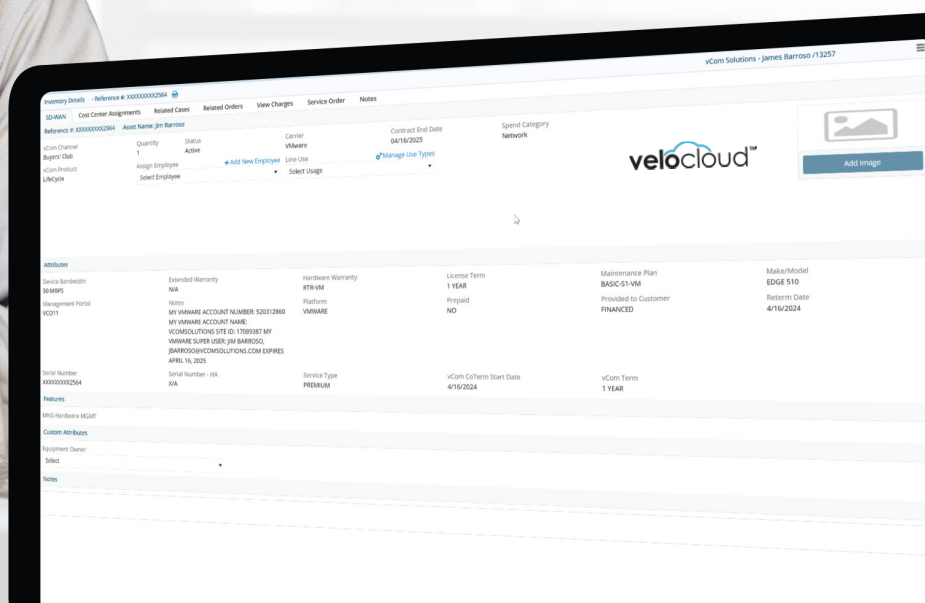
vCom Solutions - James Barroso /13257

Inventory Details - Reference #: XXXXXXXXX2564

SD-WAN Cost Center Assignments Related Cases Related Orders View Charges Service Order Notes

Reference #: XXXXXXXXX2564 Asset Name: Jim Barroso

vCom Channel
Buyers' Club

vCom Product
LifeCycle

Quantity
1

Status
Active

Assign Employee
Select Employee

+ Add New Employee

Carrier
VMware

Line Use
Select Usage

Manage Use Types

Contract End Date
04/16/2025

Spend Category
Network

velocloud™

Add Image

Attributes

Device Bandwidth
50 MBPS

Extended Warranty
N/A

Hardware Warranty
RTR-VM

License Term
1 YEAR

Maintenance Plan
BASIC-S1-VM

Make/Model
EDGE 510

Management Portal
VCO11

Notes
MY VMWARE ACCOUNT NUMBER: 520312860 MY VMWARE ACCOUNT NAME: VCOMSOLUTIONS SITE ID: 17089387 MY VMWARE SUPER USER: JIM BARROSO, JBARROSO@VCOMSOLUTIONS.COM EXPIRES APRIL 16, 2025

Platform
VMWARE

Prepaid
NO

Provided to Customer
FINANCED

Reterm Date
4/16/2024

Serial Number
XXXXXXXXX2564

Serial Number - HA
N/A

Service Type
PREMIUM

vCom CoTerm Start Date
4/16/2024

vCom Term
1 YEAR

Features

MNS-Hardware MGMT

Custom Attributes

Equipment Owner
Select

Notes